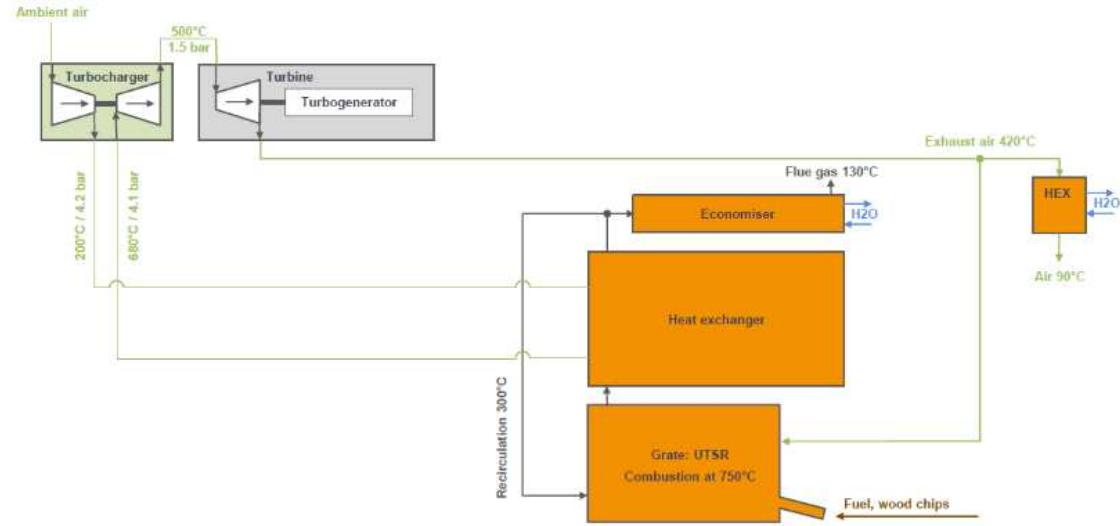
Ambient air

500°C
1.5 bar

Turbocharger

Turbine

Turbogenerator

Exhaust air 420°C

Flue gas 130°C

Economiser

H2O

HEX

H2O

200°C / 4.2 bar

680°C / 4.1 bar

Air 90°C

Heat exchanger

Recirculation 300°C

Grate: UTSR
Combustion at 750°C

Fuel, wood chips